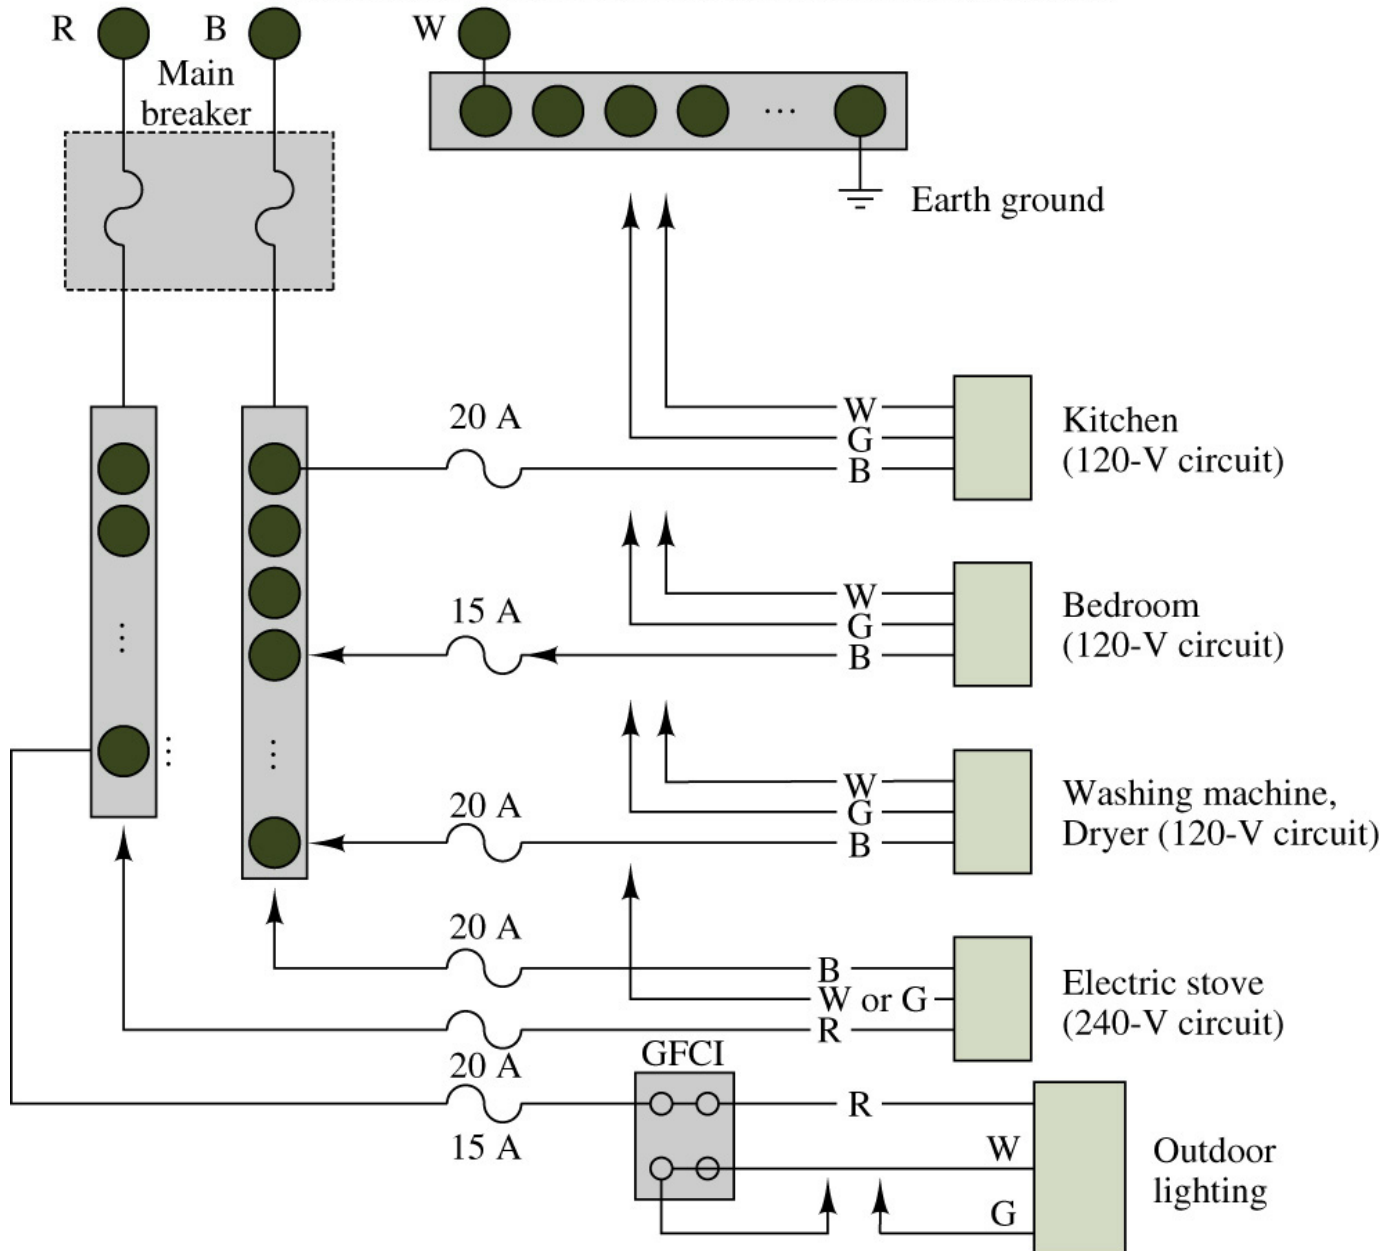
R B W

Main breaker

Earth ground

20 A
W
G
B
Kitchen (120-V circuit)

15 A
W
G
B
Bedroom (120-V circuit)

20 A
W
G
B
Washing machine, Dryer (120-V circuit)

20 A
B
W or G
R
Electric stove (240-V circuit)

20 A
GFCI
15 A
R
W
G
Outdoor lighting